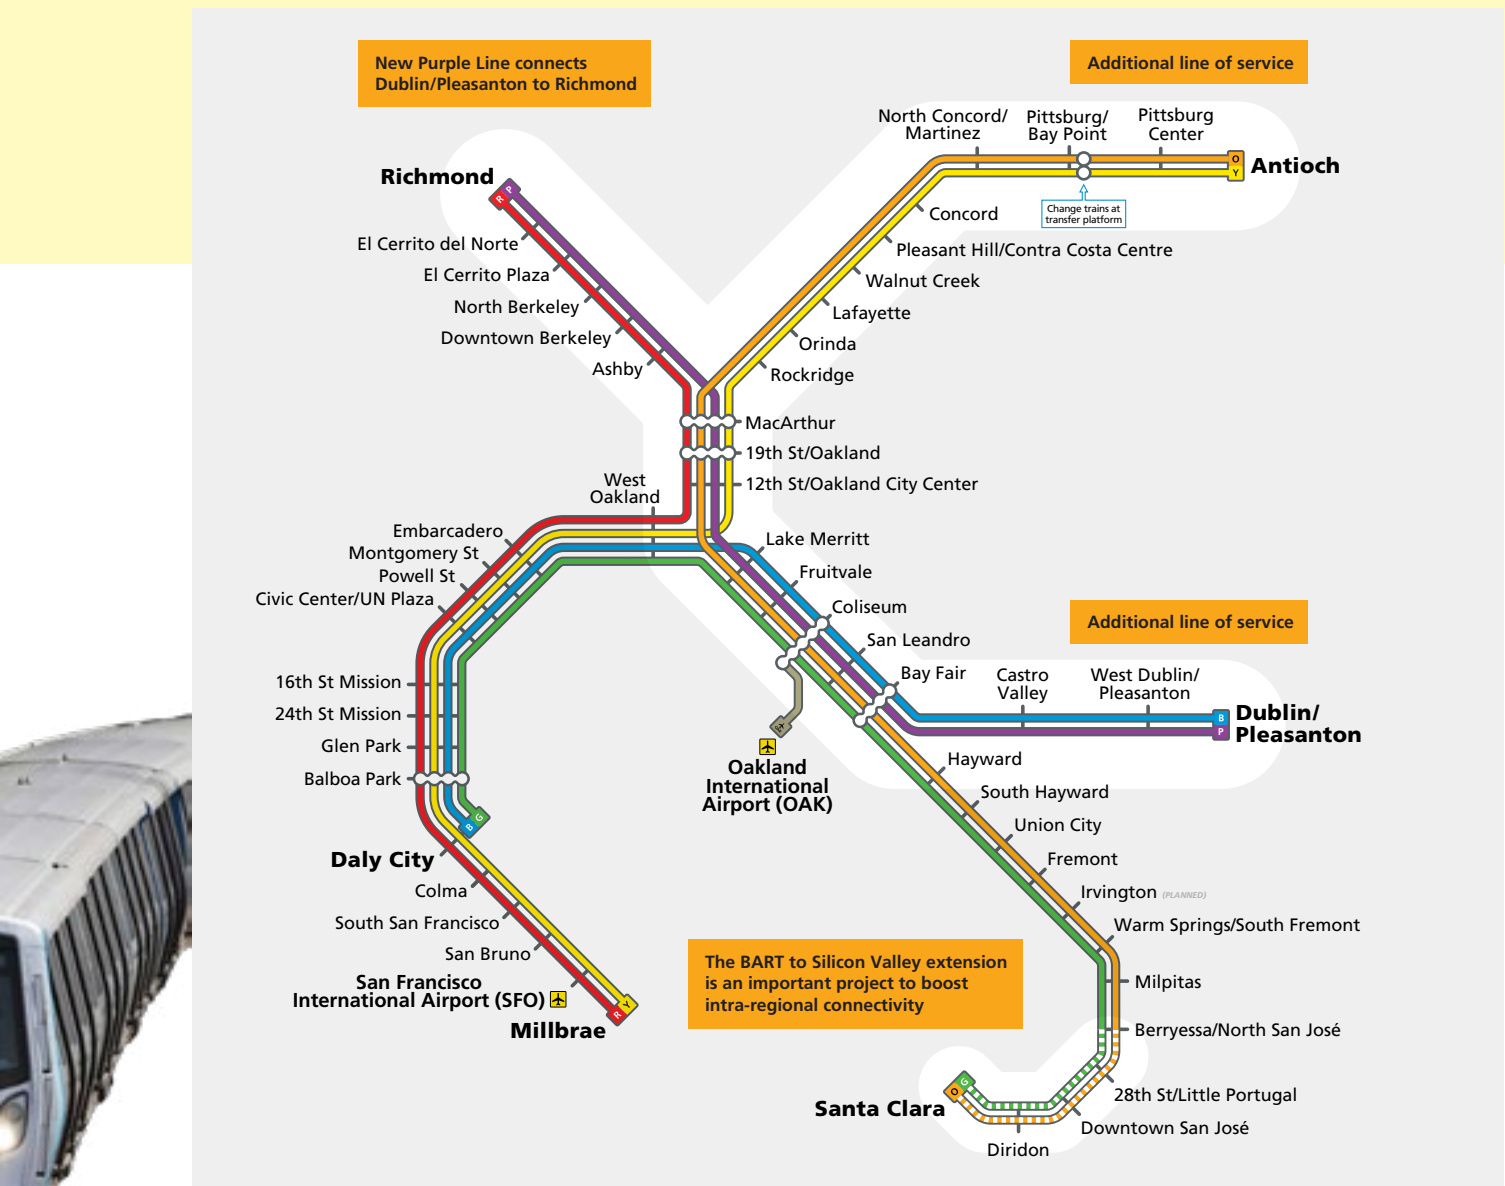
New Purple Line connects Dublin/Pleasanton to Richmond

Additional line of service

North Concord/ Martinez

Pittsburg/ Bay Point

Pittsburg Center

Antioch

Change trains at transfer platform

Concord

Pleasant Hill/Contra Costa Centre

Walnut Creek

Lafayette

Orinda

Rockridge

Richmond

El Cerrito del Norte

El Cerrito Plaza

North Berkeley

Downtown Berkeley

Ashby

MacArthur

19th St/Oakland

12th St/Oakland City Center

West Oakland

Embarcadero

Montgomery St

Powell St

Civic Center/UN Plaza

Lake Merritt

Fruitvale

Coliseum

San Leandro

Bay Fair

Additional line of service

Castro Valley

West Dublin/ Pleasanton

Dublin/ Pleasanton

16th St Mission

24th St Mission

Glen Park

Balboa Park

Oakland International Airport (OAK)

Hayward

South Hayward

Union City

Fremont

Irvington (PLANNED)

Warm Springs/South Fremont

Daly City

Colma

South San Francisco

San Bruno

San Francisco International Airport (SFO)

Millbrae

The BART to Silicon Valley extension is an important project to boost intra-regional connectivity

Milpitas

Berryessa/North San José

28th St/Little Portugal

Downtown San José

Santa Clara

Diridon